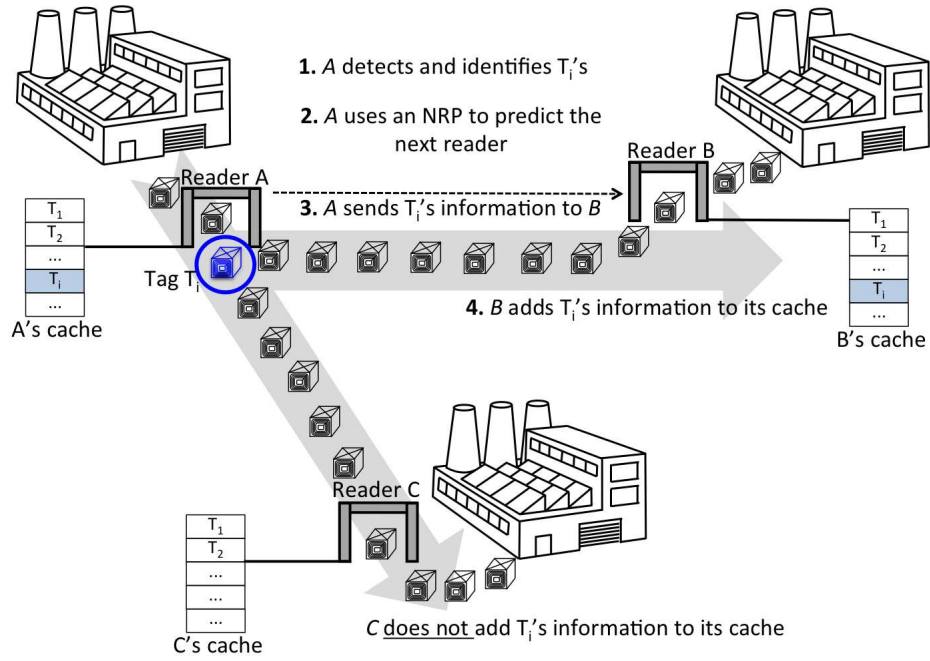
**1.** *A* detects and identifies $T_i$'s

**2.** *A* uses an NRP to predict the next reader

Reader A

Reader B

**3.** *A* sends $T_i$'s information to *B*

| $T_1$ |
|---|
| $T_2$ |
| ... |
| $T_i$ |
| ... |

Tag $T_i$

A's cache

**4.** *B* adds $T_i$'s information to its cache

| $T_1$ |
|---|
| $T_2$ |
| ... |
| $T_i$ |
| ... |

B's cache

Reader C

| $T_1$ |
|---|
| $T_2$ |
| ... |
| ... |
| ... |

C's cache

*C* does not add $T_i$'s information to its cache